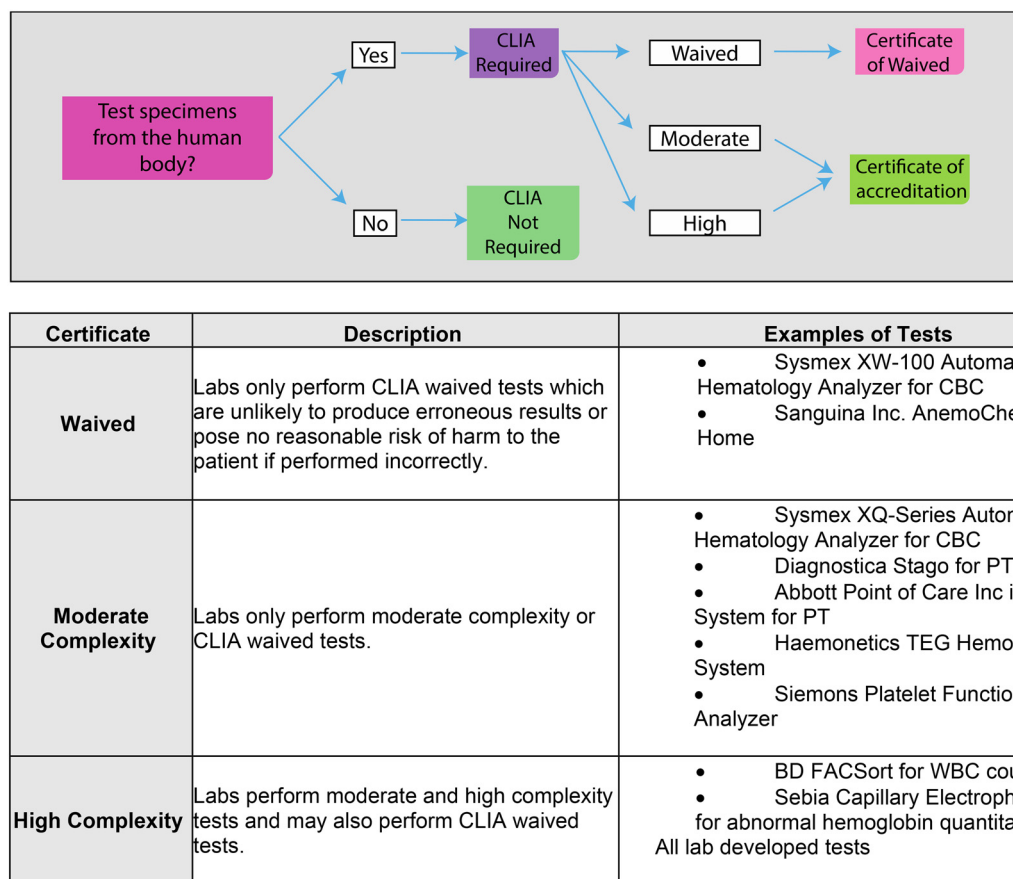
Test specimens from the human body?

Yes

CLIA Required

Waived

Certificate of Waived

Moderate

High

Certificate of accreditation

No

CLIA Not Required

| Certificate | Description | Examples of Tests |
|---|---|---|
| Waived | Labs only perform CLIA waived tests which are unlikely to produce erroneous results or pose no reasonable risk of harm to the patient if performed incorrectly. | • Sysmex XW-100 Automa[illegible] Hematology Analyzer for CBC<br>• Sanguina Inc. AnemoChe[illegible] Home |
| Moderate Complexity | Labs only perform moderate complexity or CLIA waived tests. | • Sysmex XQ-Series Autor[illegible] Hematology Analyzer for CBC<br>• Diagnostica Stago for PT<br>• Abbott Point of Care Inc i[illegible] System for PT<br>• Haemonetics TEG Hemo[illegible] System<br>• Siemons Platelet Functio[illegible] Analyzer |
| High Complexity | Labs perform moderate and high complexity tests and may also perform CLIA waived tests. | • BD FACSort for WBC cou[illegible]<br>• Sebia Capillary Electroph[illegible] for abnormal hemoglobin quantita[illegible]<br>All lab developed tests |